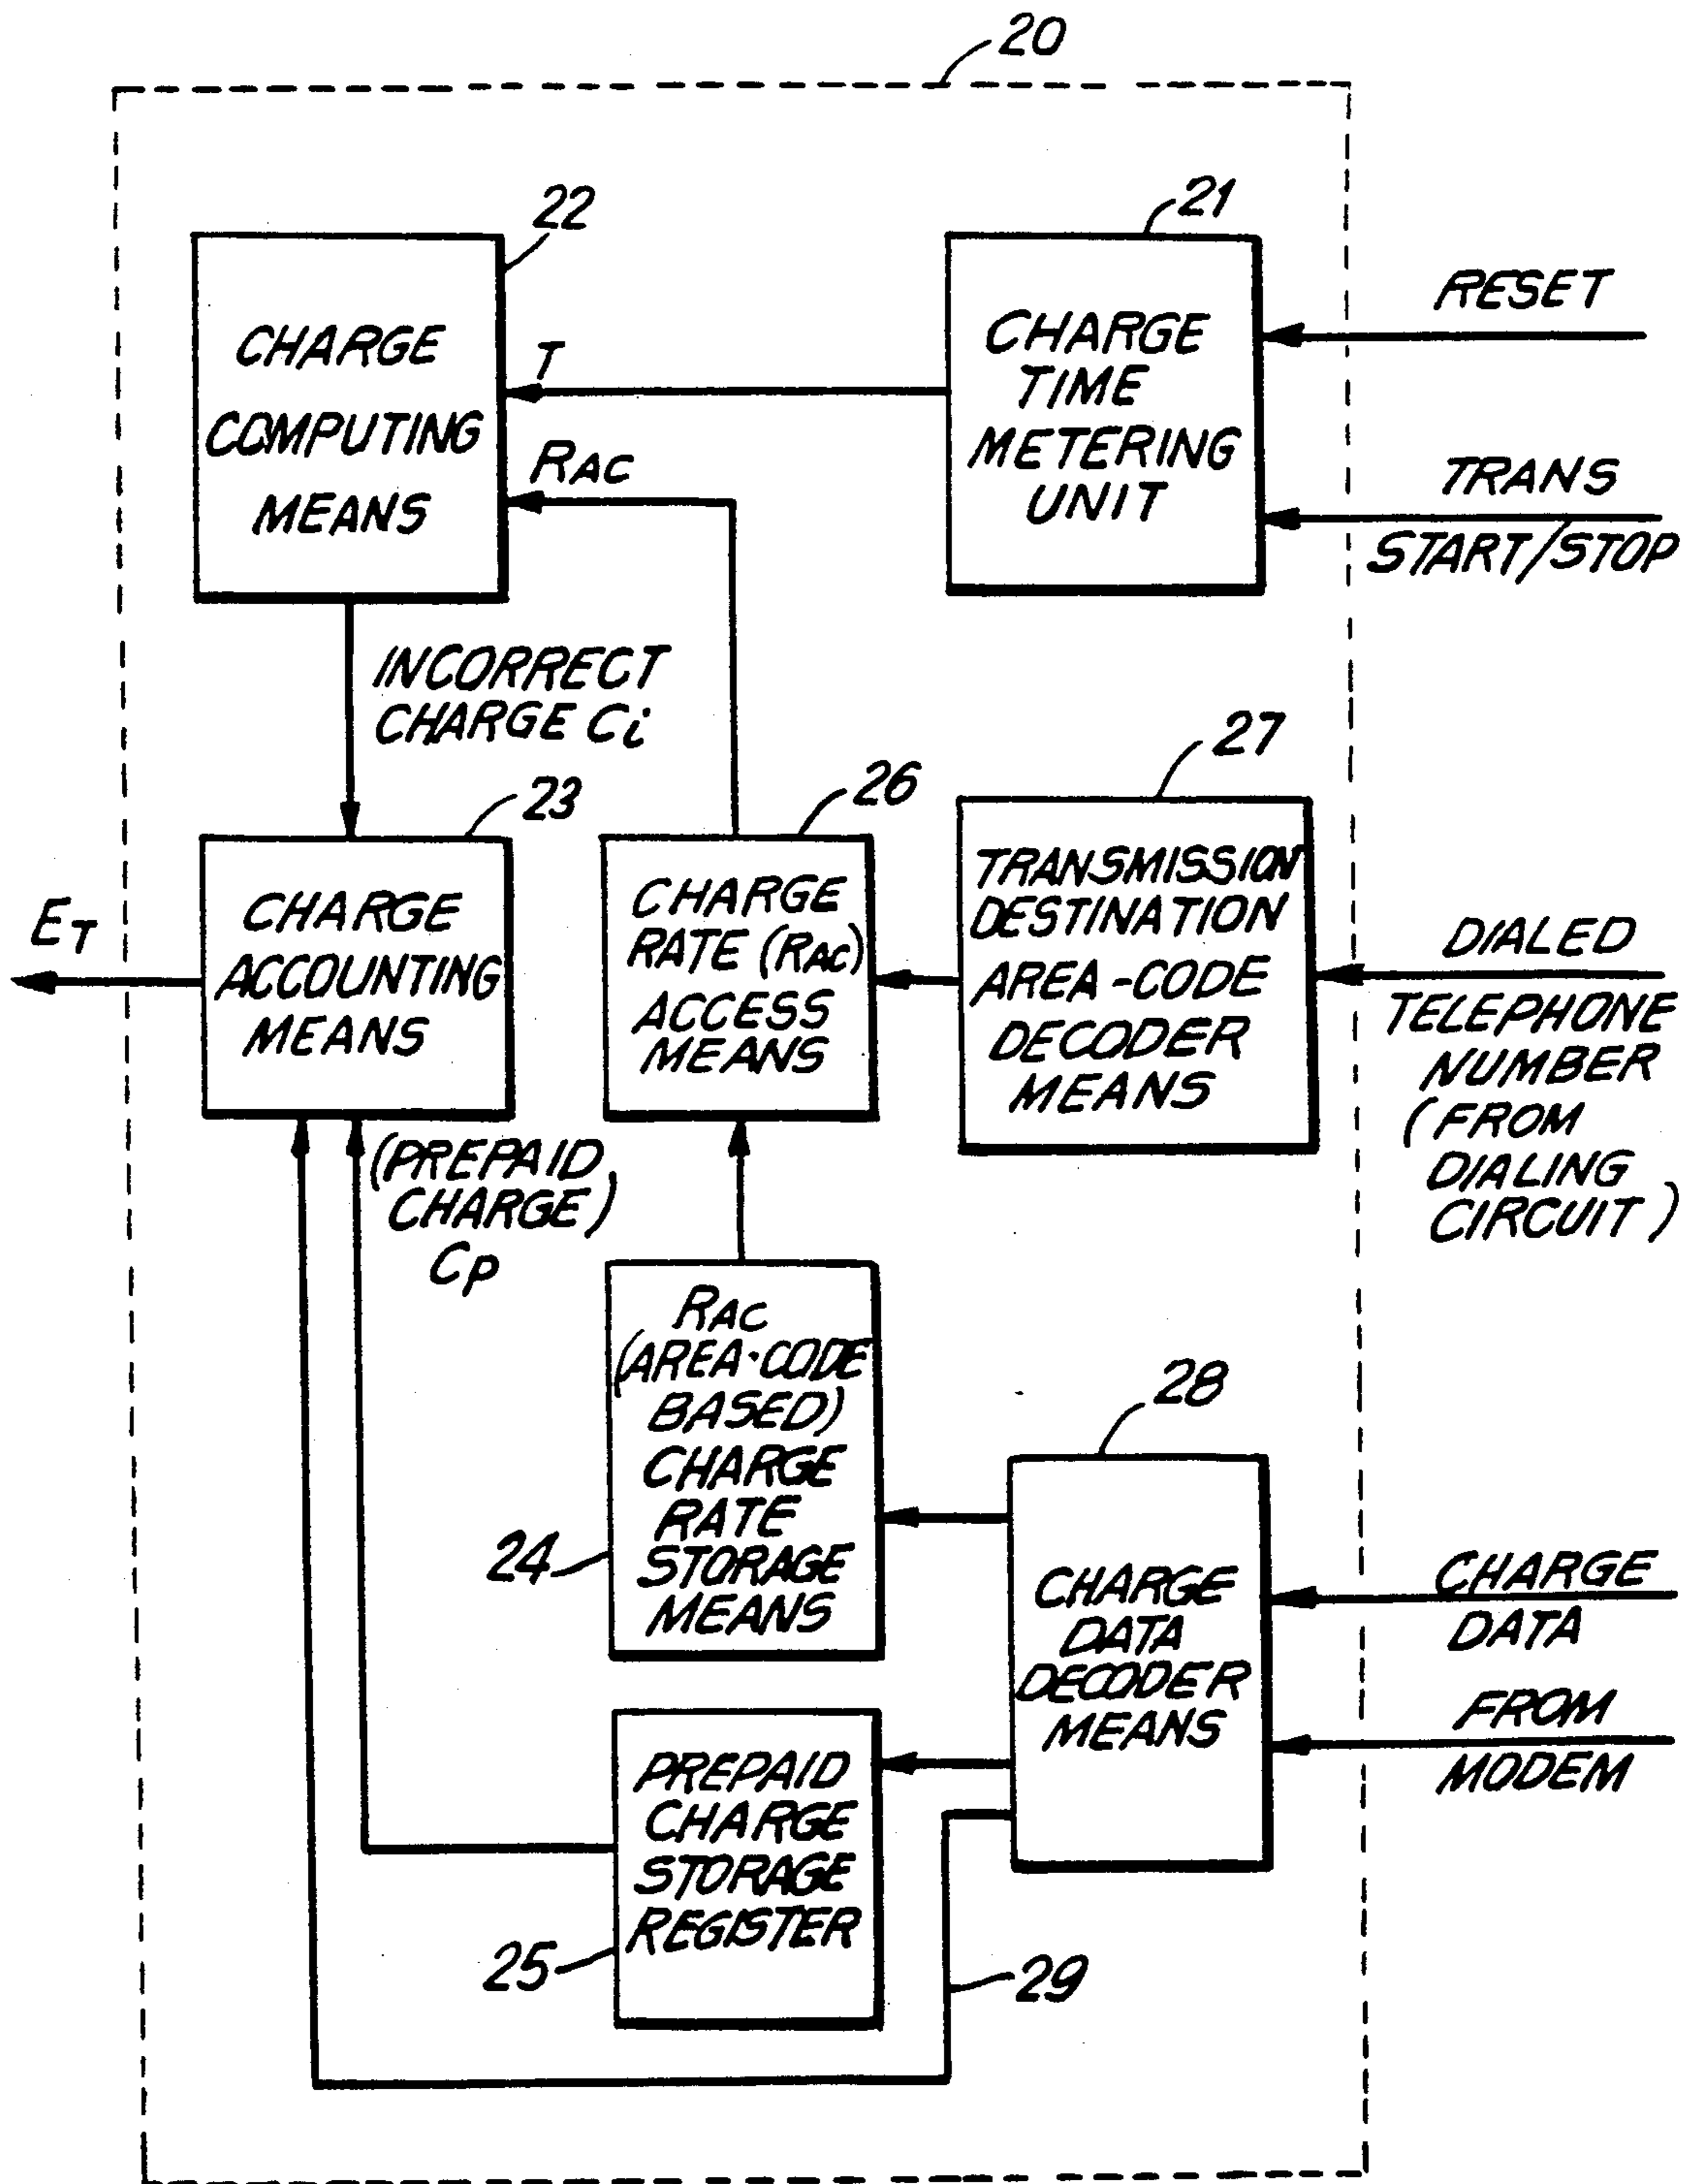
20

22

CHARGE COMPUTING MEANS

21

CHARGE TIME METERING UNIT

RESET

TRANS START/STOP

T

$R_{AC}$

INCORRECT CHARGE $C_i$

23

CHARGE ACCOUNTING MEANS

$E_T$

26

CHARGE RATE ($R_{AC}$) ACCESS MEANS

27

TRANSMISSION DESTINATION AREA-CODE DECODER MEANS

DIALED TELEPHONE NUMBER (FROM DIALING CIRCUIT)

(PREPAID CHARGE) $C_P$

$R_{AC}$ (AREA-CODE BASED) CHARGE RATE STORAGE MEANS

24

28

CHARGE DATA DECODER MEANS

CHARGE DATA FROM MODEM

PREPAID CHARGE STORAGE REGISTER

25

29